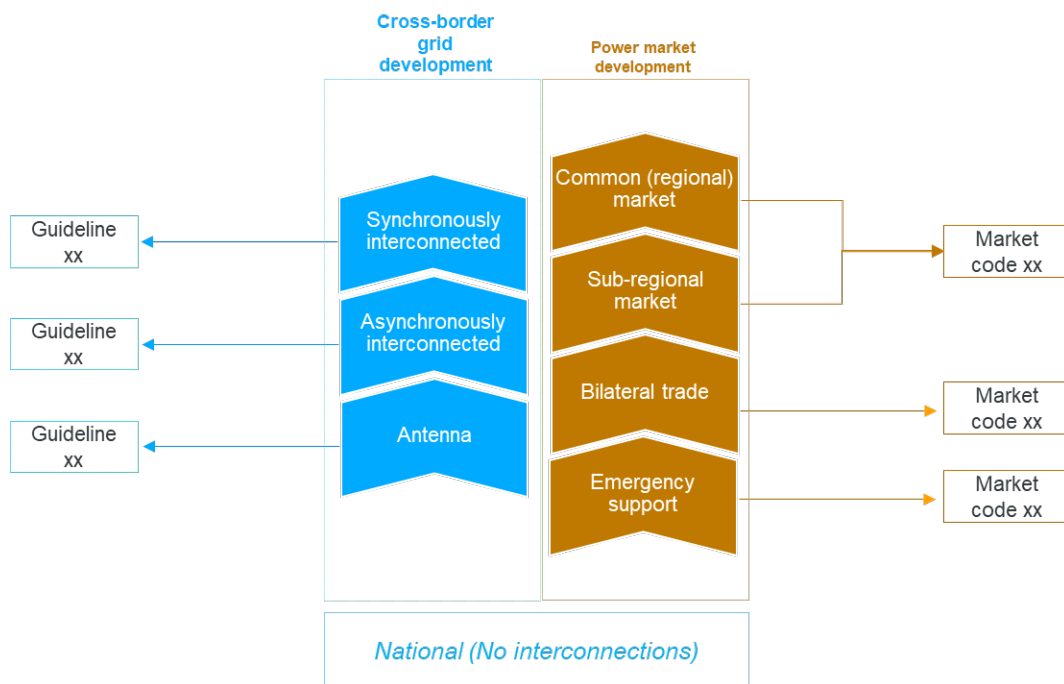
Cross-border grid development

Power market development

Guideline xx

Synchronously interconnected

Guideline xx

Asynchronously interconnected

Guideline xx

Antenna

Common (regional) market

Sub-regional market

Bilateral trade

Emergency support

Market code xx

Market code xx

Market code xx

National (No interconnections)